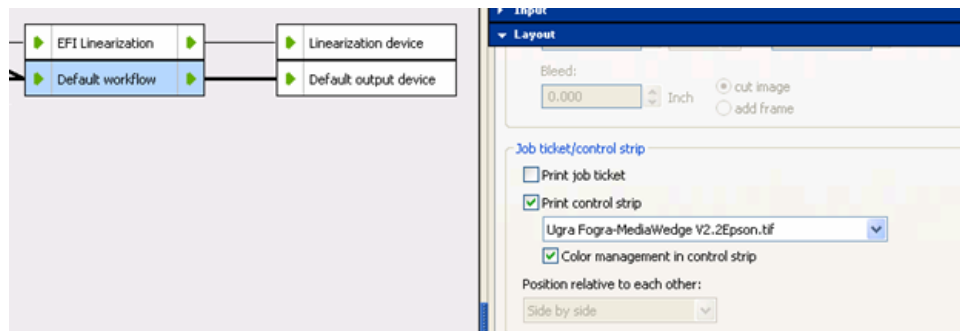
EFI Linearization
Default workflow
Linearization device
Default output device

Input
Layout
Bleed:
0.000 Inch
cut image
add frame

Job ticket/control strip
Print job ticket
Print control strip
Ugra Fogra-MediaWedge V2.2Epson.tif
Color management in control strip
Position relative to each other:
Side by side